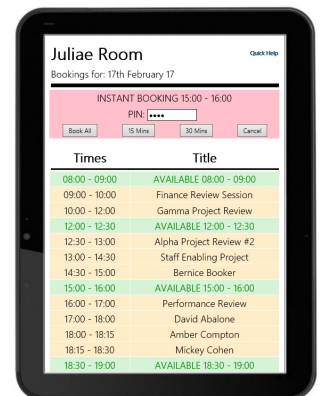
Juliae Room

Quick Help

Bookings for: 17th February 17

INSTANT BOOKING 15:00 - 16:00

PIN: ••••

Book All | 15 Mins | 30 Mins | Cancel

| Times | Title |
|---|---|
| 08:00 - 09:00 | AVAILABLE 08:00 - 09:00 |
| 09:00 - 10:00 | Finance Review Session |
| 10:00 - 12:00 | Gamma Project Review |
| 12:00 - 12:30 | AVAILABLE 12:00 - 12:30 |
| 12:30 - 13:00 | Alpha Project Review #2 |
| 13:00 - 14:30 | Staff Enabling Project |
| 14:30 - 15:00 | Bernice Booker |
| 15:00 - 16:00 | AVAILABLE 15:00 - 16:00 |
| 16:00 - 17:00 | Performance Review |
| 17:00 - 18:00 | David Abalone |
| 18:00 - 18:15 | Amber Compton |
| 18:15 - 18:30 | Mickey Cohen |
| 18:30 - 19:00 | AVAILABLE 18:30 - 19:00 |